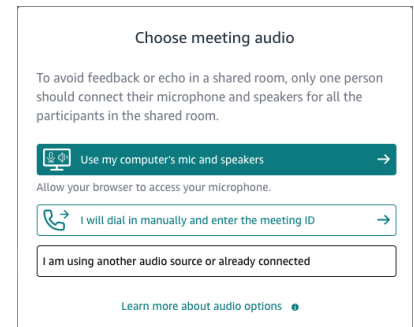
Choose meeting audio

To avoid feedback or echo in a shared room, only one person should connect their microphone and speakers for all the participants in the shared room.

Use my computer's mic and speakers →

Allow your browser to access your microphone.

I will dial in manually and enter the meeting ID →

I am using another audio source or already connected

Learn more about audio options